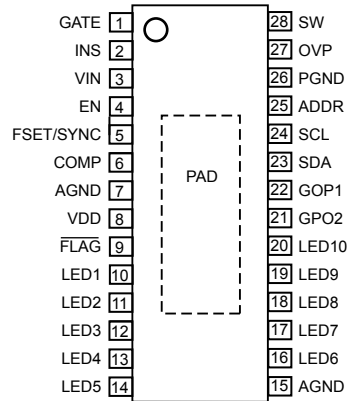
GATE 1
INS 2
VIN 3
EN 4
FSET/SYNC 5
COMP 6
AGND 7
VDD 8
$\overline{\text{FLAG}}$ 9
LED1 10
LED2 11
LED3 12
LED4 13
LED5 14

PAD

28 SW
27 OVP
26 PGND
25 ADDR
24 SCL
23 SDA
22 GOP1
21 GPO2
20 LED10
19 LED9
18 LED8
17 LED7
16 LED6
15 AGND